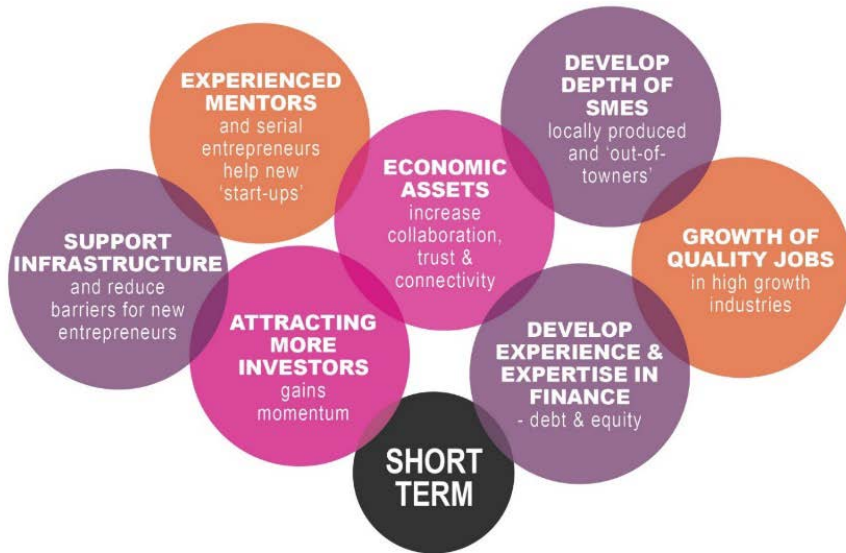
EXPERIENCED MENTORS
and serial entrepreneurs help new 'start-ups'

DEVELOP DEPTH OF SMES
locally produced and 'out-of-towners'

ECONOMIC ASSETS
increase collaboration, trust & connectivity

SUPPORT INFRASTRUCTURE
and reduce barriers for new entrepreneurs

GROWTH OF QUALITY JOBS
in high growth industries

ATTRACTING MORE INVESTORS
gains momentum

DEVELOP EXPERIENCE & EXPERTISE IN FINANCE
- debt & equity

SHORT TERM